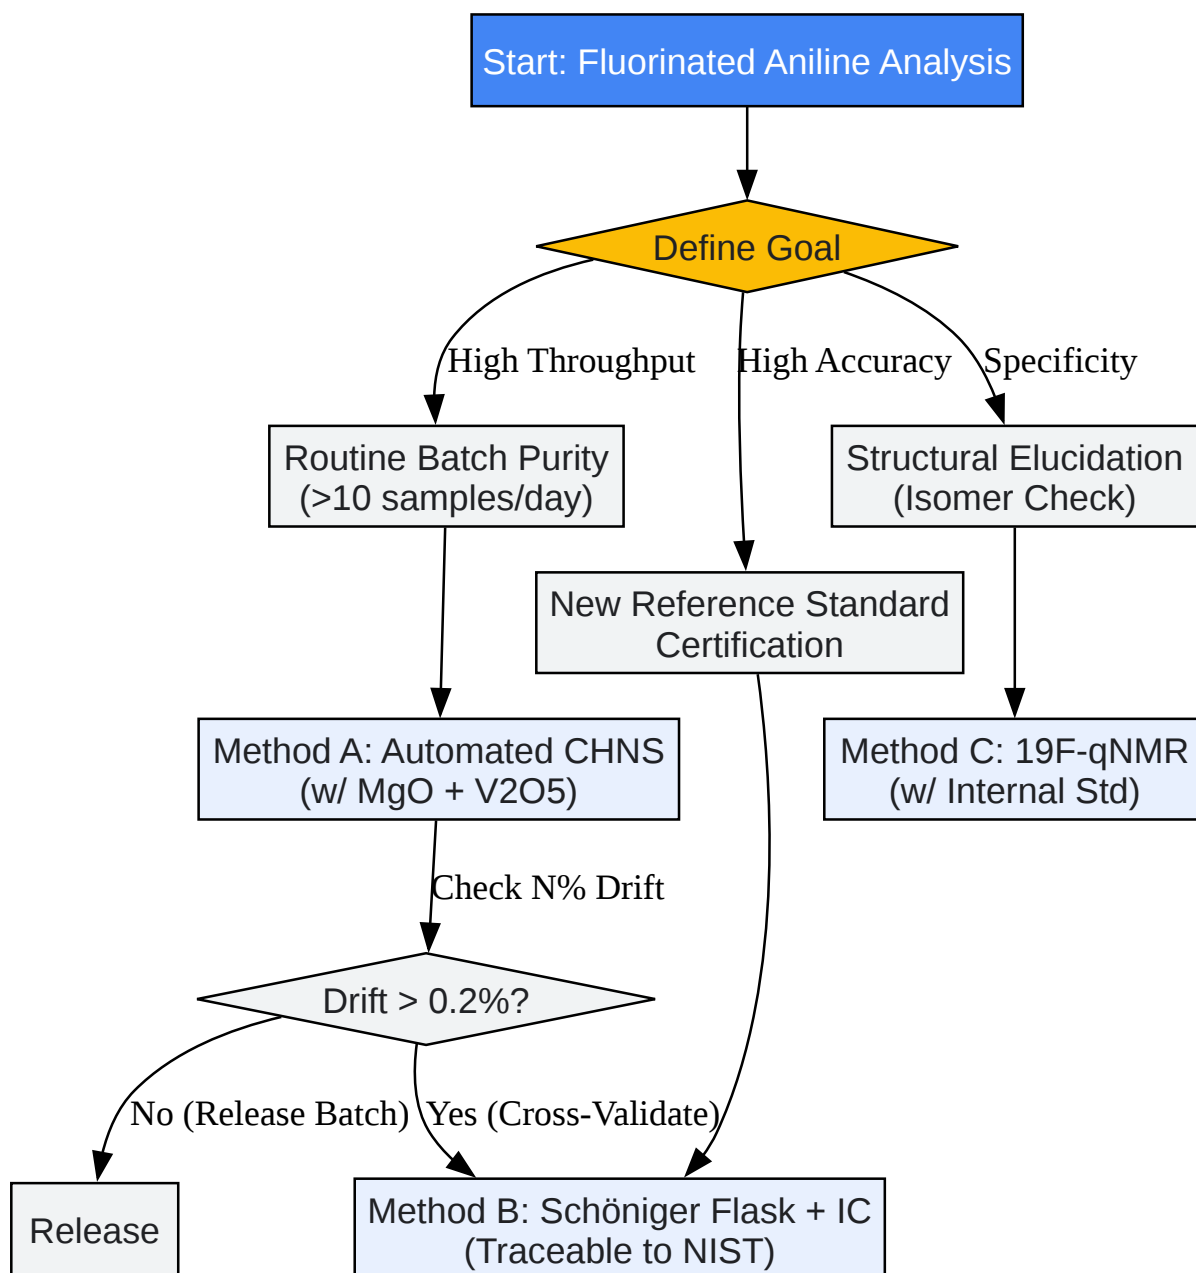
Start: Fluorinated Aniline Analysis

Define Goal

High Throughput

High Accuracy

Specificity

Routine Batch Purity (>10 samples/day)

Structural Elucidation (Isomer Check)

New Reference Standard Certification

Method A: Automated CHNS (w/ MgO + V2O5)

Method C: 19F-qNMR (w/ Internal Std)

Check N% Drift

Drift > 0.2%?

No (Release Batch)

Yes (Cross-Validate)

Release

Method B: Schöniger Flask + IC (Traceable to NIST)